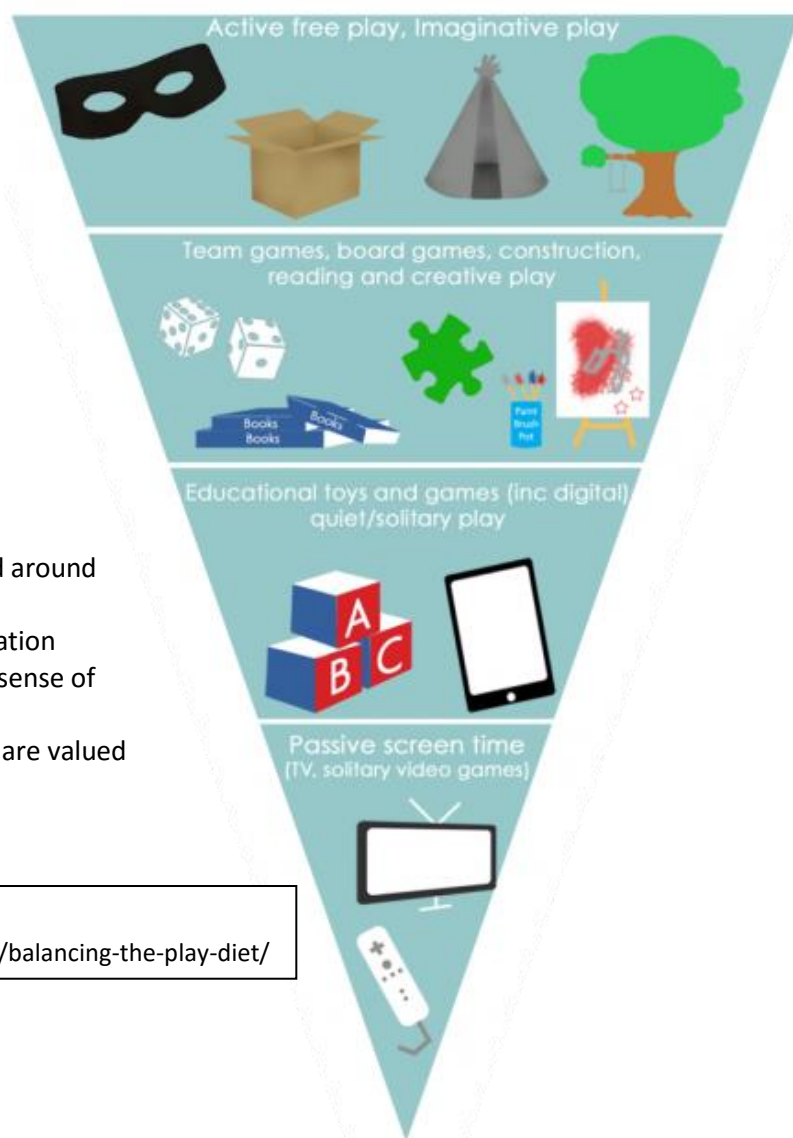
Active free play, Imaginative play

Team games, board games, construction, reading and creative play

Books
Books
Books

Paint Brush Pot

Educational toys and games (inc digital) quiet/solitary play

A
B
C

Passive screen time (TV, solitary video games)

l around

ation
sense of

are valued

/balancing-the-play-diet/